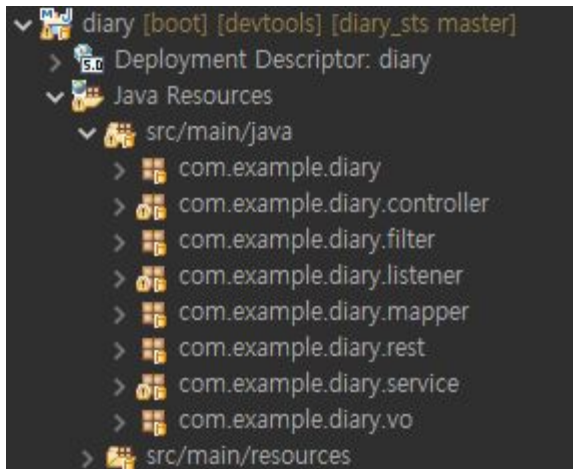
diary [boot] [devtools] [diary_sts master]
Deployment Descriptor: diary
Java Resources
src/main/java
com.example.diary
com.example.diary.controller
com.example.diary.filter
com.example.diary.listener
com.example.diary.mapper
com.example.diary.rest
com.example.diary.service
com.example.diary.vo
src/main/resources